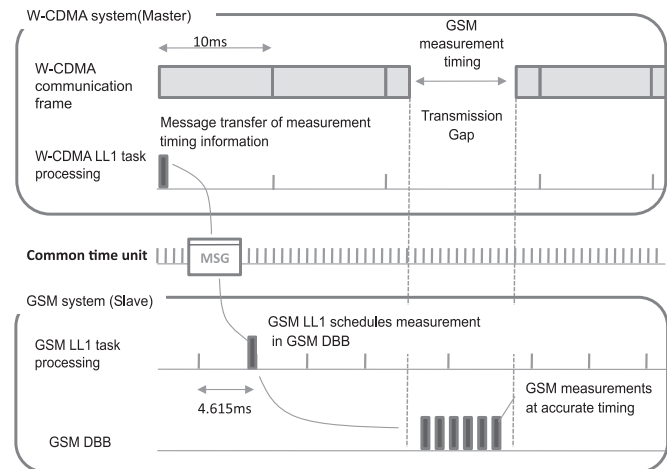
W-CDMA system(Master)

10ms

GSM measurement timing

W-CDMA communication frame

Transmission Gap

Message transfer of measurement timing information

W-CDMA LL1 task processing

Common time unit

MSG

GSM system (Slave)

GSM LL1 schedules measurement in GSM DBB

GSM LL1 task processing

4.615ms

GSM measurements at accurate timing

GSM DBB